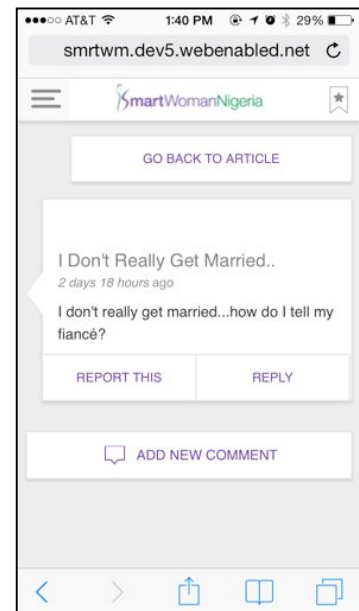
●●●○○ AT&T 1:40 PM 29%

smrtwm.dev5.webenabled.net

SmartWomanNigeria

GO BACK TO ARTICLE

I Don't Really Get Married..

2 days 18 hours ago

I don't really get married...how do I tell my fiancé?

REPORT THIS

REPLY

ADD NEW COMMENT